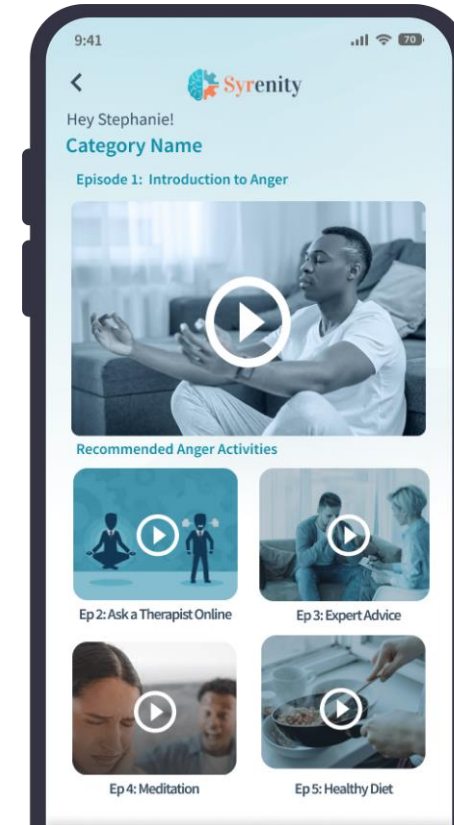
9:41

70

<

Syrenity

Hey Stephanie!

Category Name

Episode 1: Introduction to Anger

Recommended Anger Activities

Ep 2: Ask a Therapist Online

Ep 3: Expert Advice

Ep 4: Meditation

Ep 5: Healthy Diet